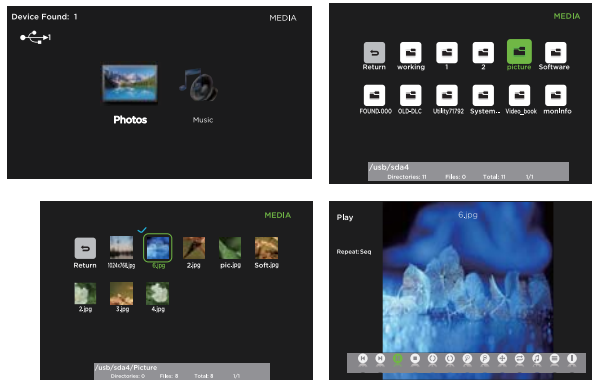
Device Found: 1

MEDIA

1

Photos

Music

MEDIA

Return

working

1

2

picture

Software

FOUND.000

OLD-DLC

Utility71792

System...

Video_book

monInfo

/usb/sda4

Directories: 11

Files: 0

Total: 11

1/1

MEDIA

Return

1024x768.jpg

6.jpg

2.jpg

pic.jpg

Soft.jpg

2.jpg

3.jpg

4.jpg

/usb/sda4/Picture

Directories: 0

Files: 8

Total: 8

1/1

Play

6.jpg

Repeat:Seq